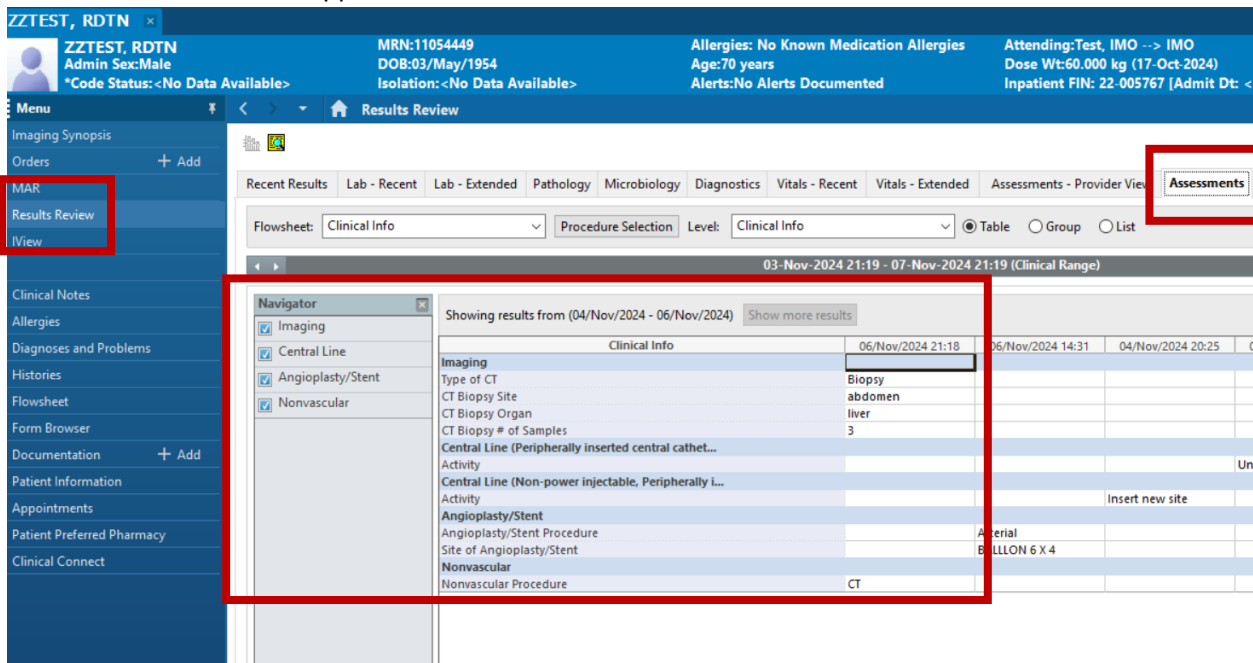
ZZTEST, RDTN ×

ZZTEST, RDTN
Admin Sex:Male
*Code Status:<No Data Available>

MRN:11054449
DOB:03/May/1954
Isolation:<No Data Available>

Allergies: No Known Medication Allergies
Age:70 years
Alerts:No Alerts Documented

Attending:Test, IMO --> IMO
Dose Wt:60.000 kg (17-Oct-2024)
Inpatient FIN: 22-005767 [Admit Dt: <

Menu
Imaging Synopsis
Orders + Add
MAR
Results Review
IView
Clinical Notes
Allergies
Diagnoses and Problems
Histories
Flowsheet
Form Browser
Documentation + Add
Patient Information
Appointments
Patient Preferred Pharmacy
Clinical Connect

Results Review

Recent Results | Lab - Recent | Lab - Extended | Pathology | Microbiology | Diagnostics | Vitals - Recent | Vitals - Extended | Assessments - Provider View | Assessments

Flowsheet: Clinical Info | Procedure Selection | Level: Clinical Info | Table | Group | List

03-Nov-2024 21:19 - 07-Nov-2024 21:19 (Clinical Range)

Navigator
Imaging
Central Line
Angioplasty/Stent
Nonvascular

Showing results from (04/Nov/2024 - 06/Nov/2024) Show more results

| Clinical Info | 06/Nov/2024 21:18 | 06/Nov/2024 14:31 | 04/Nov/2024 20:25 | 0 |
|---|---|---|---|---|
| Imaging | | | | |
| Type of CT | Biopsy | | | |
| CT Biopsy Site | abdomen | | | |
| CT Biopsy Organ | liver | | | |
| CT Biopsy # of Samples | 3 | | | |
| Central Line (Peripherally inserted central cathet... | | | | |
| Activity | | | | Un |
| Central Line (Non-power injectable, Peripherally i... | | | | |
| Activity | | | Insert new site | |
| Angioplasty/Stent | | | | |
| Angioplasty/Stent Procedure | | Arterial | | |
| Site of Angioplasty/Stent | | BALLON 6 X 4 | | |
| Nonvascular | | | | |
| Nonvascular Procedure | CT | | | |